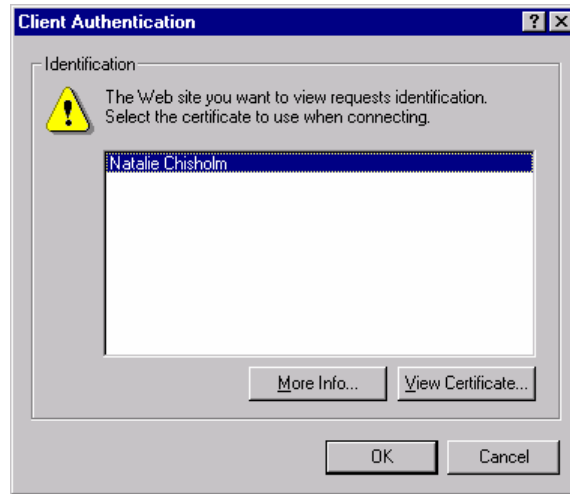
Client Authentication

? X

Identification

The Web site you want to view requests identification. Select the certificate to use when connecting.

Natalie Chisholm

More Info...

View Certificate...

OK

Cancel